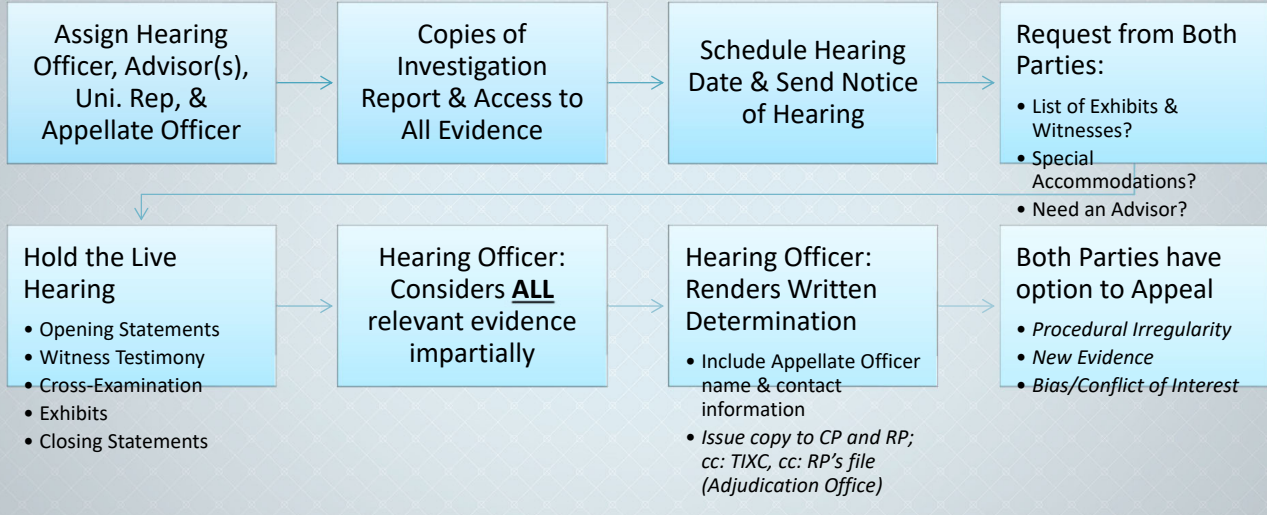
Assign Hearing Officer, Advisor(s), Uni. Rep, & Appellate Officer

Copies of Investigation Report & Access to All Evidence

Schedule Hearing Date & Send Notice of Hearing

Request from Both Parties:

- List of Exhibits & Witnesses?
- Special Accommodations?
- Need an Advisor?

Hold the Live Hearing

- Opening Statements
- Witness Testimony
- Cross-Examination
- Exhibits
- Closing Statements

Hearing Officer: Considers **ALL** relevant evidence impartially

Hearing Officer: Renders Written Determination

- Include Appellate Officer name & contact information
- *Issue copy to CP and RP; cc: TIXC, cc: RP's file (Adjudication Office)*

Both Parties have option to Appeal

- *Procedural Irregularity*
- *New Evidence*
- *Bias/Conflict of Interest*